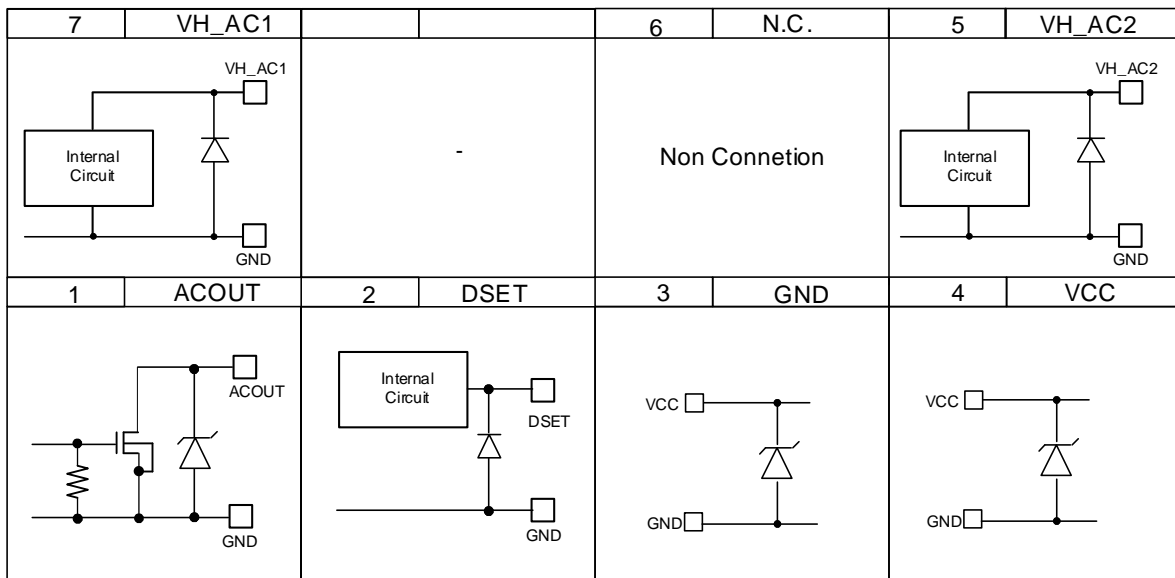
| 7 | VH_AC1 | | | 6 | N.C. | 5 | VH_AC2 |
|---|---|---|---|---|---|---|---|
| VH_AC1 Internal Circuit GND | | - | | Non Connetion | | VH_AC2 Internal Circuit GND | |
| 1 | ACOUT | 2 | DSET | 3 | GND | 4 | VCC |
| ACOUT GND | | Internal Circuit DSET GND | | VCC GND | | VCC GND | |